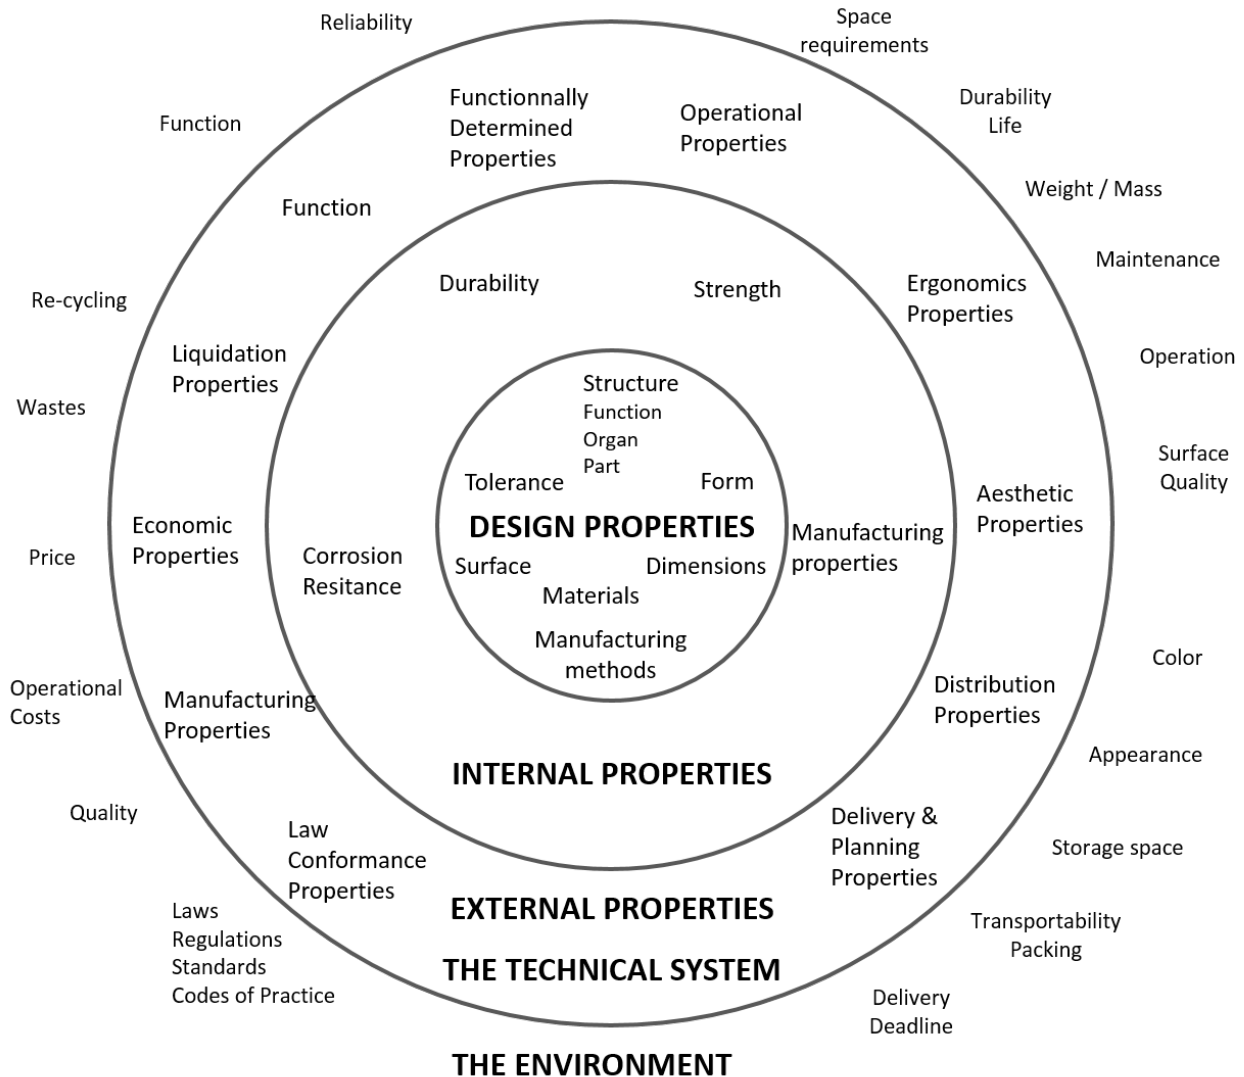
Reliability

Space requirements

Function

Functionally Determined Properties

Operational Properties

Durability Life

Weight / Mass

Function

Maintenance

Durability

Strength

Ergonomics Properties

Re-cycling

Liquidation Properties

Operation

Wastes

Structure
Function
Organ
Part

Surface Quality

Tolerance

Form

Aesthetic Properties

Economic Properties

DESIGN PROPERTIES

Manufacturing properties

Price

Corrosion Resitance

Surface

Dimensions

Materials

Manufacturing methods

Color

Operational Costs

Manufacturing Properties

Distribution Properties

Appearance

INTERNAL PROPERTIES

Quality

Law Conformance Properties

Delivery & Planning Properties

Storage space

EXTERNAL PROPERTIES

Laws
Regulations
Standards
Codes of Practice

Transportability
Packing

THE TECHNICAL SYSTEM

Delivery Deadline

THE ENVIRONMENT